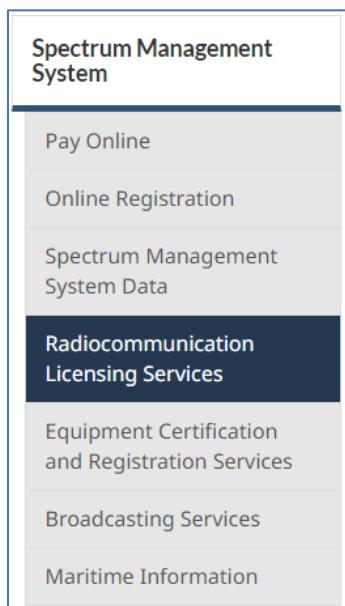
Spectrum Management System

Pay Online

Online Registration

Spectrum Management System Data

Radiocommunication Licensing Services

Equipment Certification and Registration Services

Broadcasting Services

Maritime Information